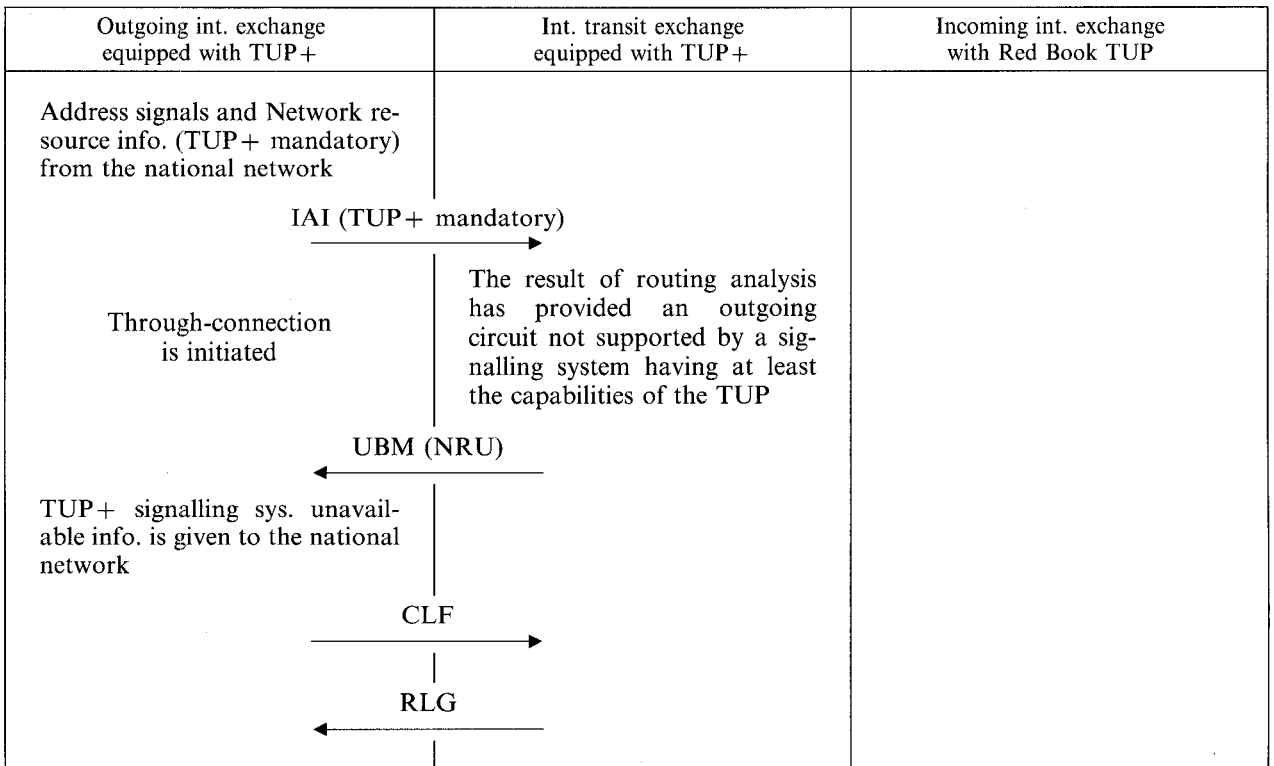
| Outgoing int. exchange equipped with TUP+ | Int. transit exchange equipped with TUP+ | Incoming int. exchange with Red Book TUP |
|---|---|---|

Address signals and Network resource info. (TUP+ mandatory) from the national network

IAI (TUP+ mandatory)

The result of routing analysis has provided an outgoing circuit not supported by a signalling system having at least the capabilities of the TUP

Through-connection is initiated

UBM (NRU)

TUP+ signalling sys. unavailable info. is given to the national network

CLF

RLG